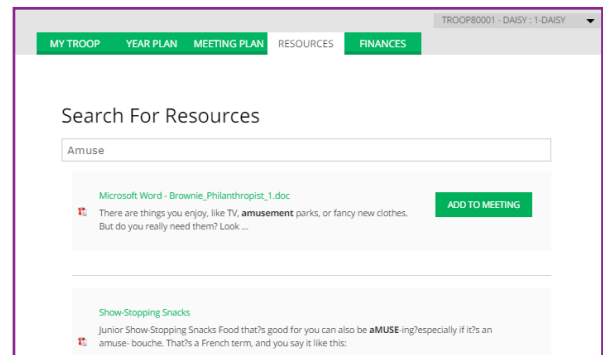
TROOP80001 - DAISY : 1-DAISY

MY TROOP
YEAR PLAN
MEETING PLAN
RESOURCES
FINANCES

Search For Resources

Amuse

Microsoft Word - Brownie_Philanthropist_1.doc

There are things you enjoy, like TV, amusement parks, or fancy new clothes. But do you really need them? Look ...

ADD TO MEETING

Show-Stopping Snacks

Junior Show-Stopping Snacks Food that?s good for you can also be aMUSE-ing?especially if it?s an amuse- bouche. That?s a French term, and you say it like this: